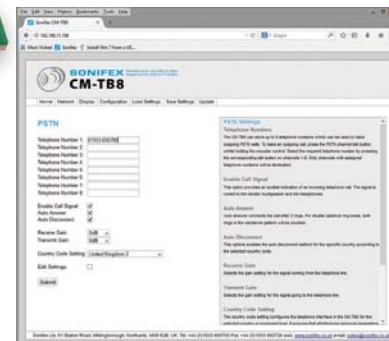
File Edit View History Bookmarks Tools Help

Sonifex CM-TB8

192.168.11.156

Google

Most Visited Sonifex Install Win 7 from a US...

SONIFEX

CM-TB8

Home Network Display Configuration Load Settings Save Settings Update

PSTN

Telephone Number 1: 01933 650 700
Telephone Number 2:
Telephone Number 3:
Telephone Number 4:
Telephone Number 5:
Telephone Number 6:
Telephone Number 7:
Telephone Number 8:

Enable Call Signal:
Auto Answer:
Auto Disconnect:

Receive Gain: 0dB
Transmit Gain: 0dB

Country Code Setting: United Kingdom 2

Edit Settings:

Submit

PSTN Settings

Telephone Numbers

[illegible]

Enable Call Signal

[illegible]

Auto Answer

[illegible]

Auto Disconnect

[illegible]

Receive Gain

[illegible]

Transmit Gain

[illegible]

Country Code Setting

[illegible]

Sonifex Ltd, 61 Station Road, Irthlingborough, Northants, NN9 5QE, UK. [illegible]